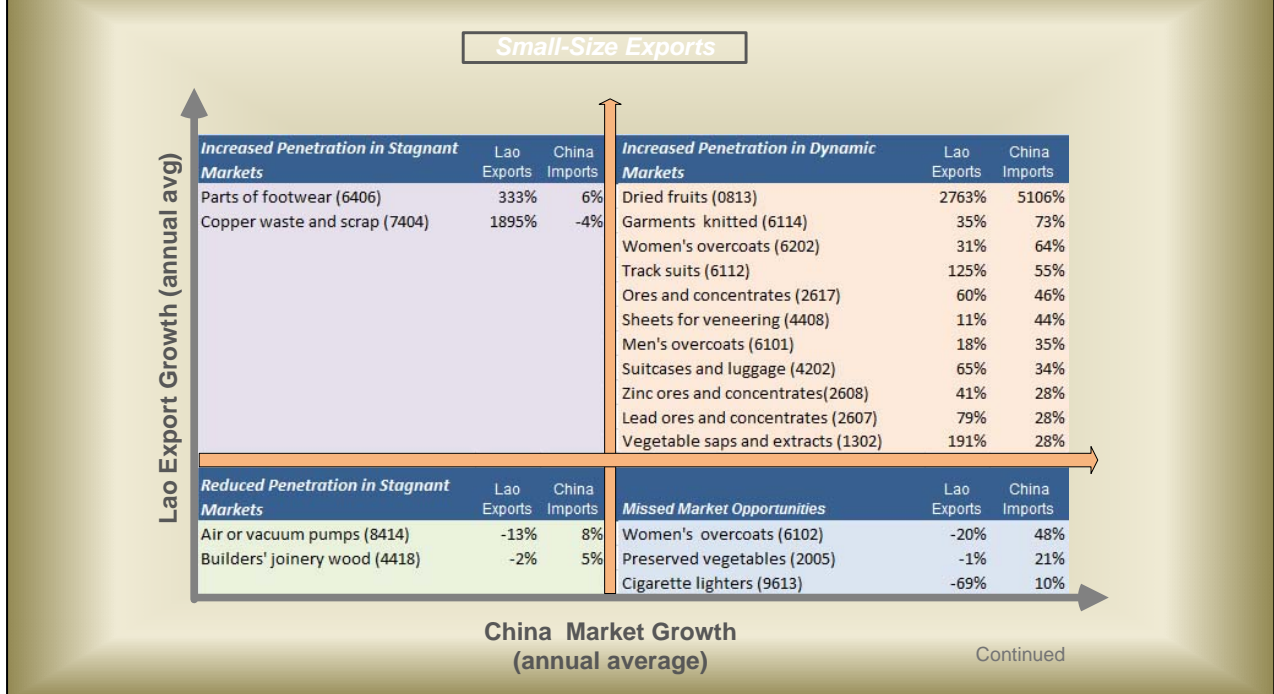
Small-Size Exports

Lao Export Growth (annual avg)

| Increased Penetration in Stagnant Markets | Lao Exports | China Imports |
|---|---|---|
| Parts of footwear (6406) | 333% | 6% |
| Copper waste and scrap (7404) | 1895% | -4% |

| Increased Penetration in Dynamic Markets | Lao Exports | China Imports |
|---|---|---|
| Dried fruits (0813) | 2763% | 5106% |
| Garments knitted (6114) | 35% | 73% |
| Women's overcoats (6202) | 31% | 64% |
| Track suits (6112) | 125% | 55% |
| Ores and concentrates (2617) | 60% | 46% |
| Sheets for veneering (4408) | 11% | 44% |
| Men's overcoats (6101) | 18% | 35% |
| Suitcases and luggage (4202) | 65% | 34% |
| Zinc ores and concentrates(2608) | 41% | 28% |
| Lead ores and concentrates (2607) | 79% | 28% |
| Vegetable saps and extracts (1302) | 191% | 28% |

| Reduced Penetration in Stagnant Markets | Lao Exports | China Imports |
|---|---|---|
| Air or vacuum pumps (8414) | -13% | 8% |
| Builders' joinery wood (4418) | -2% | 5% |

| Missed Market Opportunities | Lao Exports | China Imports |
|---|---|---|
| Women's overcoats (6102) | -20% | 48% |
| Preserved vegetables (2005) | -1% | 21% |
| Cigarette lighters (9613) | -69% | 10% |

China Market Growth (annual average)

Continued